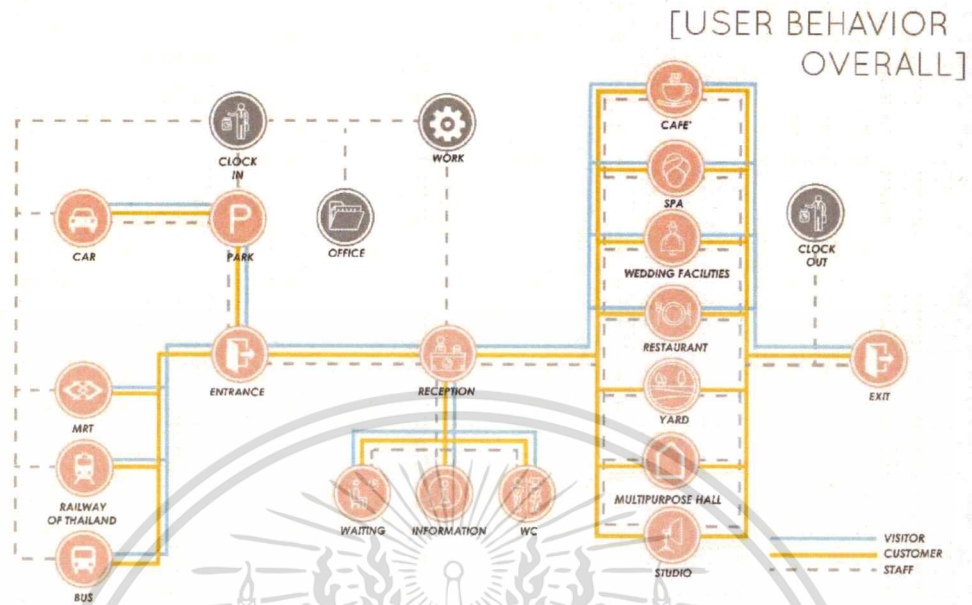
[USER BEHAVIOR OVERALL]

CLOCK IN

WORK

CAFE'

CAR

PARK

OFFICE

SPA

WEDDING FACILITIES

CLOCK OUT

RESTAURANT

ENTRANCE

RECEPTION

EXIT

YARD

MRT

RAILWAY OF THAILAND

WAITING

INFORMATION

WC

MULTIPURPOSE HALL

BUS

STUDIO

VISITOR
CUSTOMER
STAFF